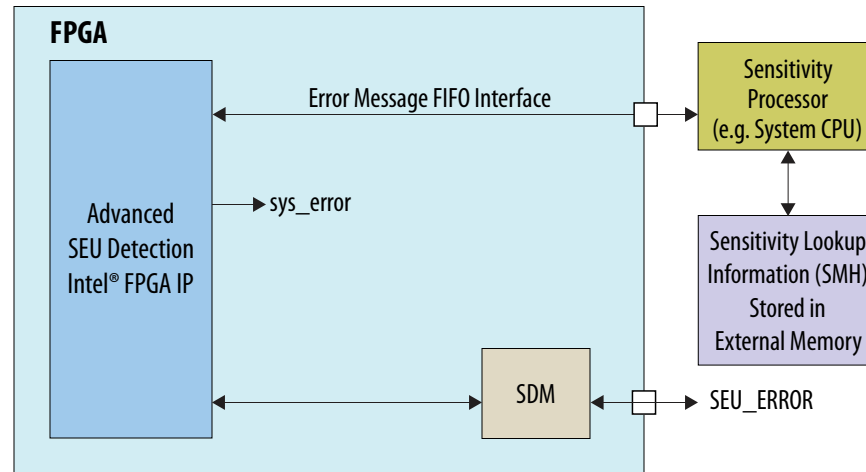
FPGA

Advanced SEU Detection Intel® FPGA IP

Error Message FIFO Interface

sys_error

SDM

SEU_ERROR

Sensitivity Processor (e.g. System CPU)

Sensitivity Lookup Information (SMH) Stored in External Memory